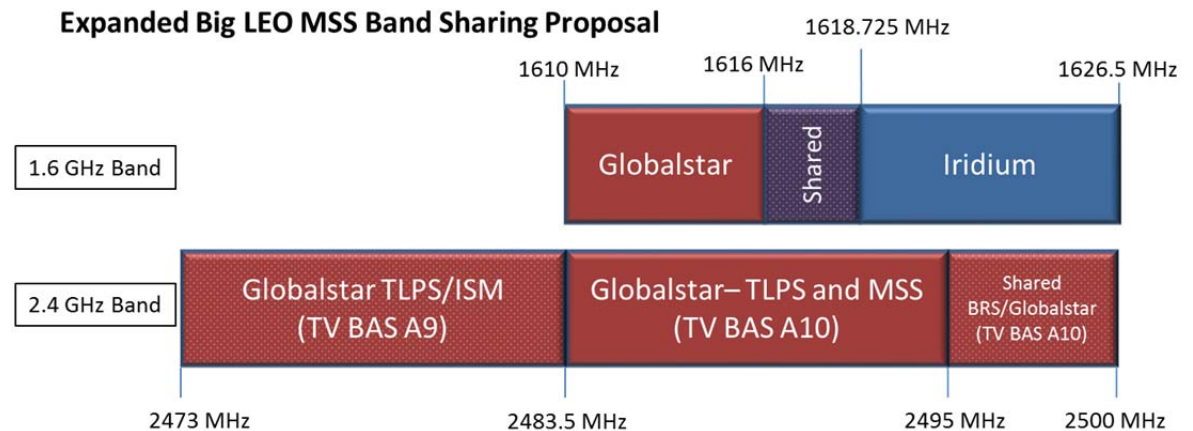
Expanded Big LEO MSS Band Sharing Proposal

1618.725 MHz

1610 MHz

1616 MHz

1626.5 MHz

1.6 GHz Band

Globalstar

Shared

Iridium

2.4 GHz Band

Globalstar TLPS/ISM (TV BAS A9)

Globalstar– TLPS and MSS (TV BAS A10)

Shared BRS/Globalstar (TV BAS A10)

2473 MHz

2483.5 MHz

2495 MHz

2500 MHz